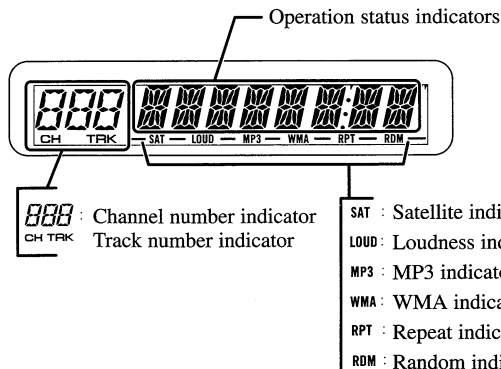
Operation status indicators

888
CH TRK

SAT LOUD MP3 WMA RPT RDM

888 CH TRK : Channel number indicator
Track number indicator

SAT : Satellite indi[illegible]
LOUD : Loudness ind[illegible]
MP3 : MP3 indicat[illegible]
WMA : WMA indica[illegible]
RPT : Repeat indic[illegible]
RDM : Random indi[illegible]